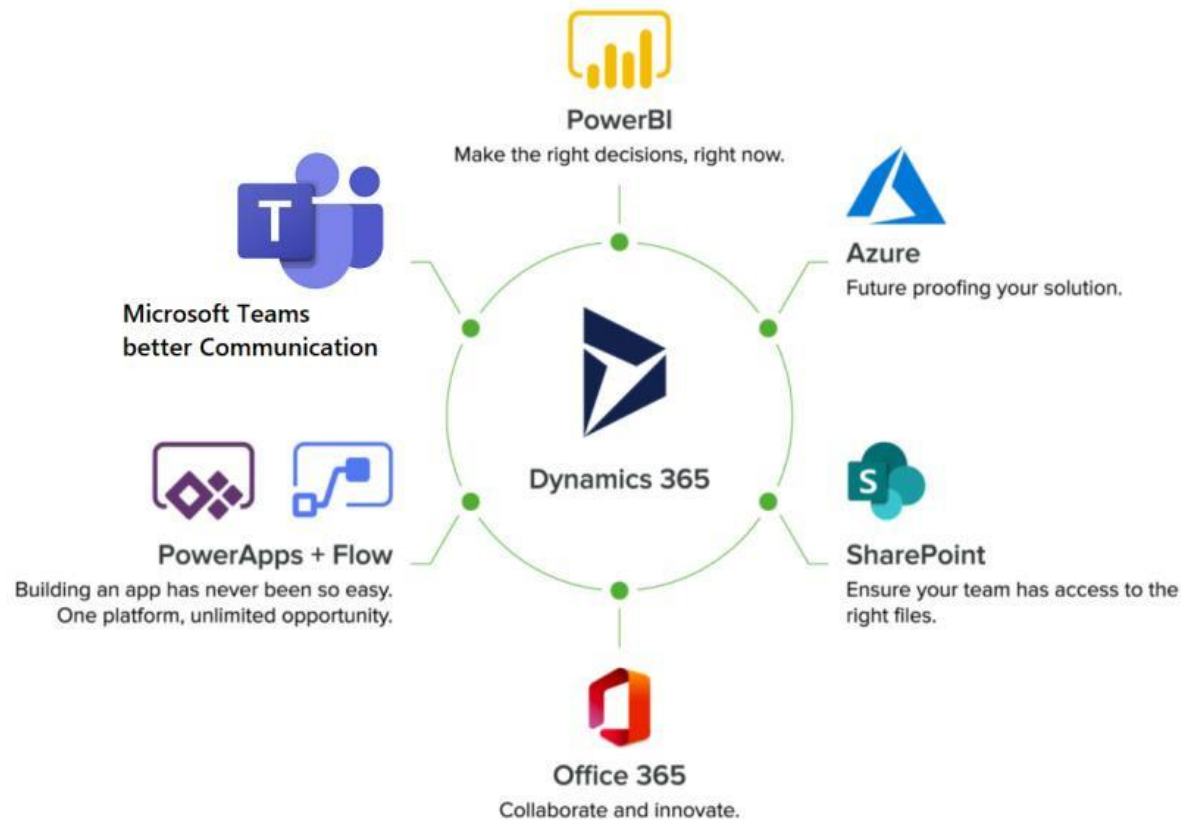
PowerBI
Make the right decisions, right now.

Microsoft Teams
better Communication

Azure
Future proofing your solution.

Dynamics 365

PowerApps + Flow
Building an app has never been so easy. One platform, unlimited opportunity.

S

SharePoint
Ensure your team has access to the right files.

Office 365
Collaborate and innovate.